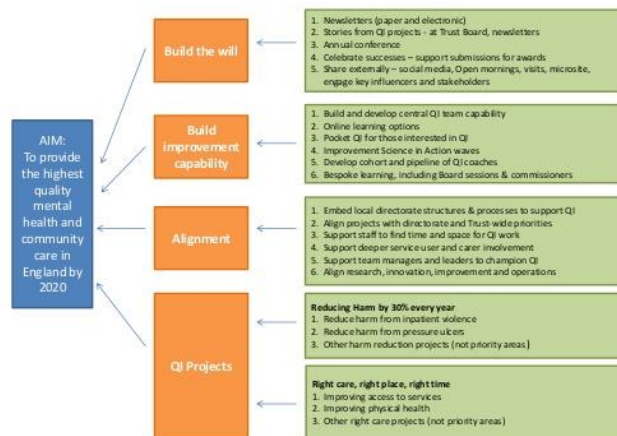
AIM:
To provide the highest quality mental health and community care in England by 2020

Build the will

1. Newsletters (paper and electronic)
2. Stories from QI projects - at Trust Board, newsletters
3. Annual conference
4. Celebrate successes – support submissions for awards
5. Share externally – social media, Open mornings, visits, microsite, engage key influencers and stakeholders

Build improvement capability

1. Build and develop central QI team capability
2. Online learning options
3. Pocket QI for those interested in QI
4. Improvement Science in Action waves
5. Develop cohort and pipeline of QI coaches
6. Bespoke learning, including Board sessions & commissioners

Alignment

1. Embed local directorate structures & processes to support QI
2. Align projects with directorate and Trust-wide priorities
3. Support staff to find time and space for QI work
4. Support deeper service user and carer involvement
5. Support team managers and leaders to champion QI
6. Align research, innovation, improvement and operations

QI Projects

Reducing Harm by 30% every year
1. Reduce harm from inpatient violence
2. Reduce harm from pressure ulcers
3. Other harm reduction projects (not priority areas)

Right care, right place, right time
1. Improving access to services
2. Improving physical health
3. Other right care projects (not priority areas)